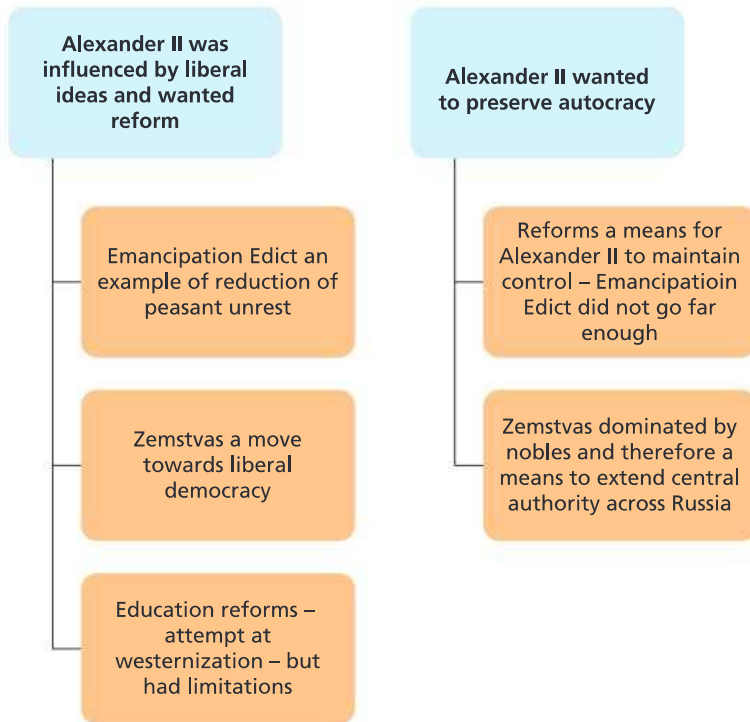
Alexander II was influenced by liberal ideas and wanted reform

Emancipation Edict an example of reduction of peasant unrest

Zemstvas a move towards liberal democracy

Education reforms – attempt at westernization – but had limitations

Alexander II wanted to preserve autocracy

Reforms a means for Alexander II to maintain control – Emancipatioin Edict did not go far enough

Zemstvas dominated by nobles and therefore a means to extend central authority across Russia